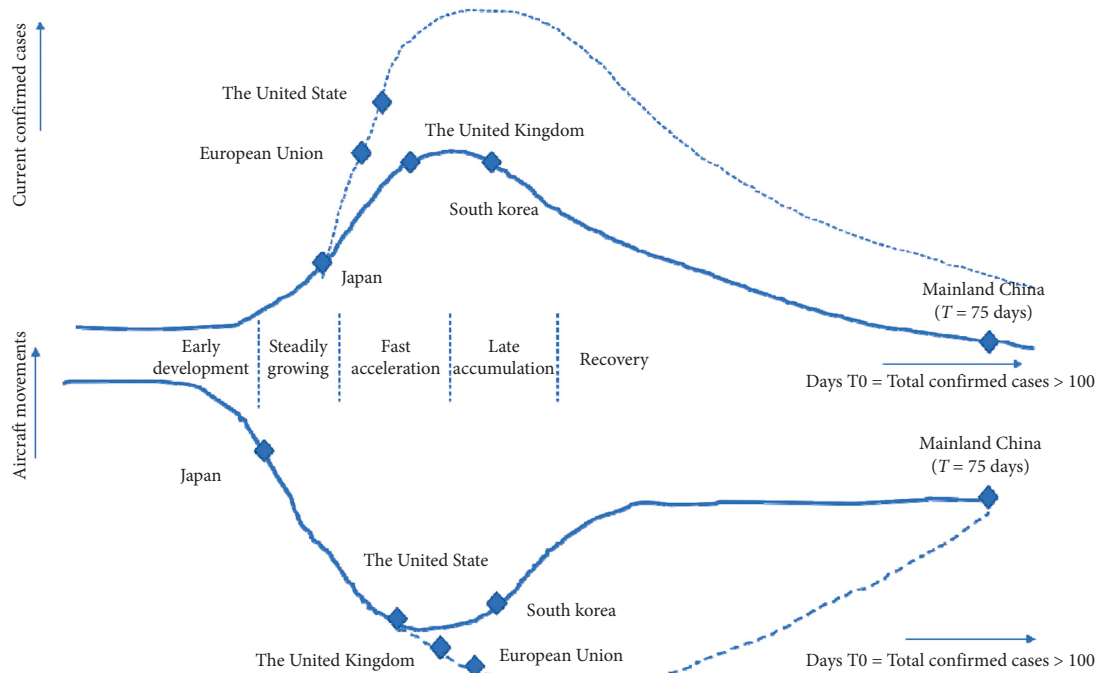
Current confirmed cases

The United State

European Union

The United Kingdom

South korea

Japan

Mainland China
($T$ = 75 days)

Early development

Steadily growing

Fast acceleration

Late accumulation

Recovery

Days T0 = Total confirmed cases > 100

Aircraft movements

Japan

Mainland China
($T$ = 75 days)

The United State

South korea

The United Kingdom

European Union

Days T0 = Total confirmed cases > 100